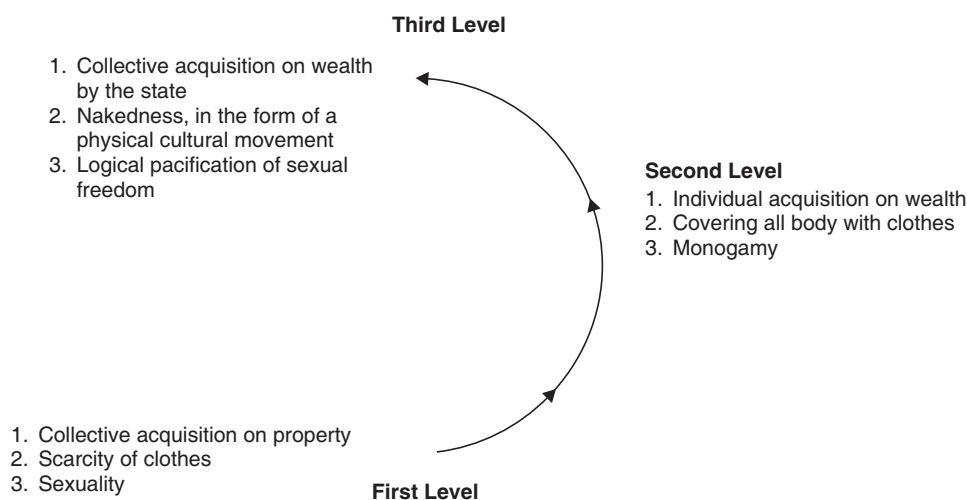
Third Level

1. Collective acquisition on wealth by the state
2. Nakedness, in the form of a physical cultural movement
3. Logical pacification of sexual freedom

Second Level

1. Individual acquisition on wealth
2. Covering all body with clothes
3. Monogamy

1. Collective acquisition on property
2. Scarcity of clothes
3. Sexuality

First Level